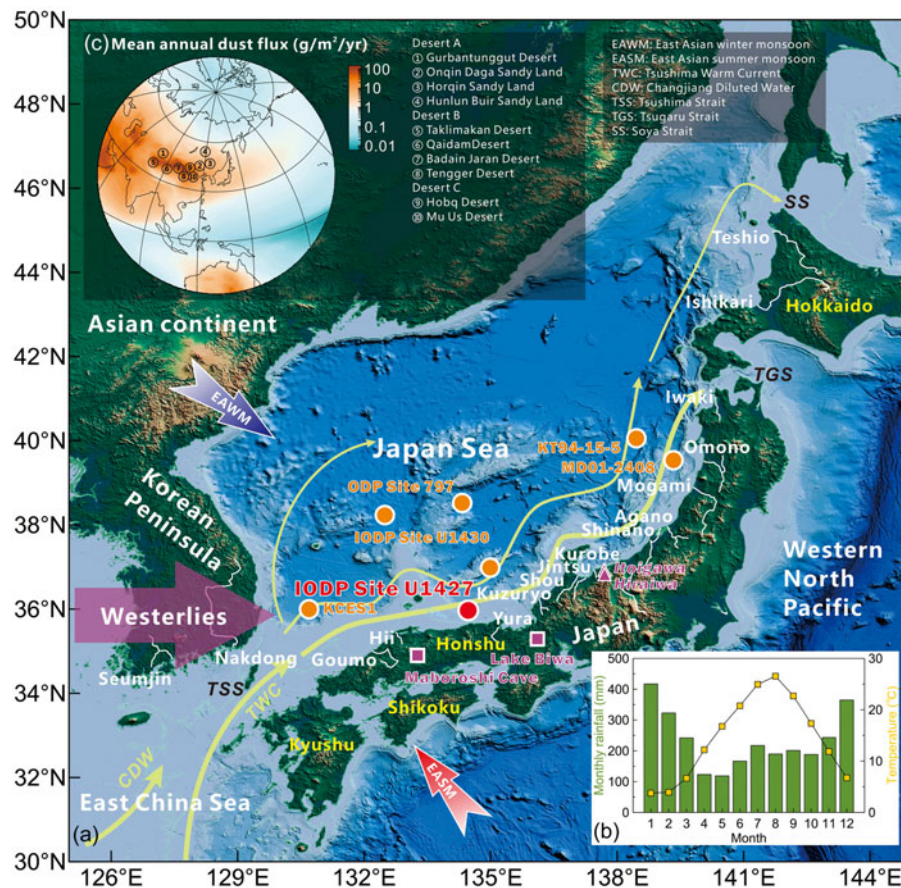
50°N
48°N
46°N
44°N
42°N
40°N
38°N
36°N
34°N
32°N
30°N
126°E
129°E
132°E
135°E
138°E
141°E
144°E

(c) Mean annual dust flux (g/m²/yr)
100
10
1
0.1
0.01

Desert A
① Gurbantunggut Desert
② Onqin Daga Sandy Land
③ Horqin Sandy Land
④ Hunlun Buir Sandy Land
Desert B
⑤ Taklimakan Desert
⑥ QaidamDesert
⑦ Badain Jaran Desert
⑧ Tengger Desert
Desert C
⑨ Hobq Desert
⑩ Mu Us Desert

EAWM: East Asian winter monsoon
EASM: East Asian summer monsoon
TWC: Tsushima Warm Current
CDW: Changjiang Diluted Water
TSS: Tsushima Strait
TGS: Tsugaru Strait
SS: Soya Strait

SS
Teshio
Ishikari
Hokkaido
Asian continent
TGS
EAWM
Iwaki
Japan Sea
KT94-15-5
MD01-2408
Omono
Mogami
ODP Site 797
IODP Site U1430
Agano
Shinano
Korean Peninsula
Kurobe
Jintsu
Shou
Hotgawa
Hiziwa
Western North Pacific
IODP Site U1427
Kuzuryo
KCES1
Westerlies
Yura
Japan
Hii
Honshu
Nakdong
Goumo
Lake Biwa
Seumjin
TSS
Maboroshi Cave
TWC
Shikoku
Kyushu
CDW
EASM
East China Sea
(a)

(b)
Monthly rainfall (mm)
500
400
300
200
100
0
1 2 3 4 5 6 7 8 9 10 11 12
Month
Temperature (°C)
30
20
10
0